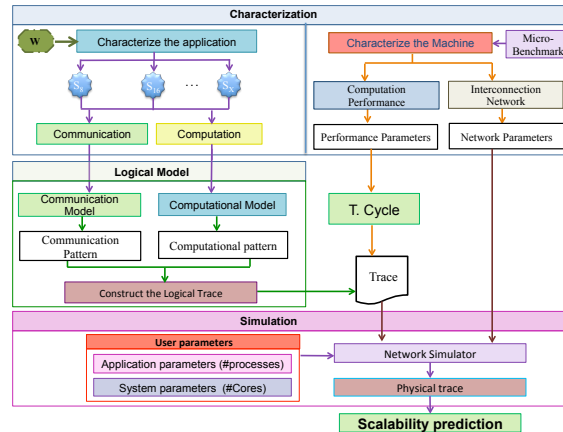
Characterization

W

Characterize the application

$S_1$

$S_M$

...

$S_N$

Communication

Computation

Characterize the Machine

Micro-Benchmark

Computation Performance

Interconnection Network

Performance Parameters

Network Parameters

Logical Model

Communication Model

Computational Model

Communication Pattern

Computational pattern

T. Cycle

Trace

Construct the Logical Trace

Simulation

User parameters

Application parameters (#processes)

System parameters (#Cores)

Network Simulator

Physical trace

Scalability prediction